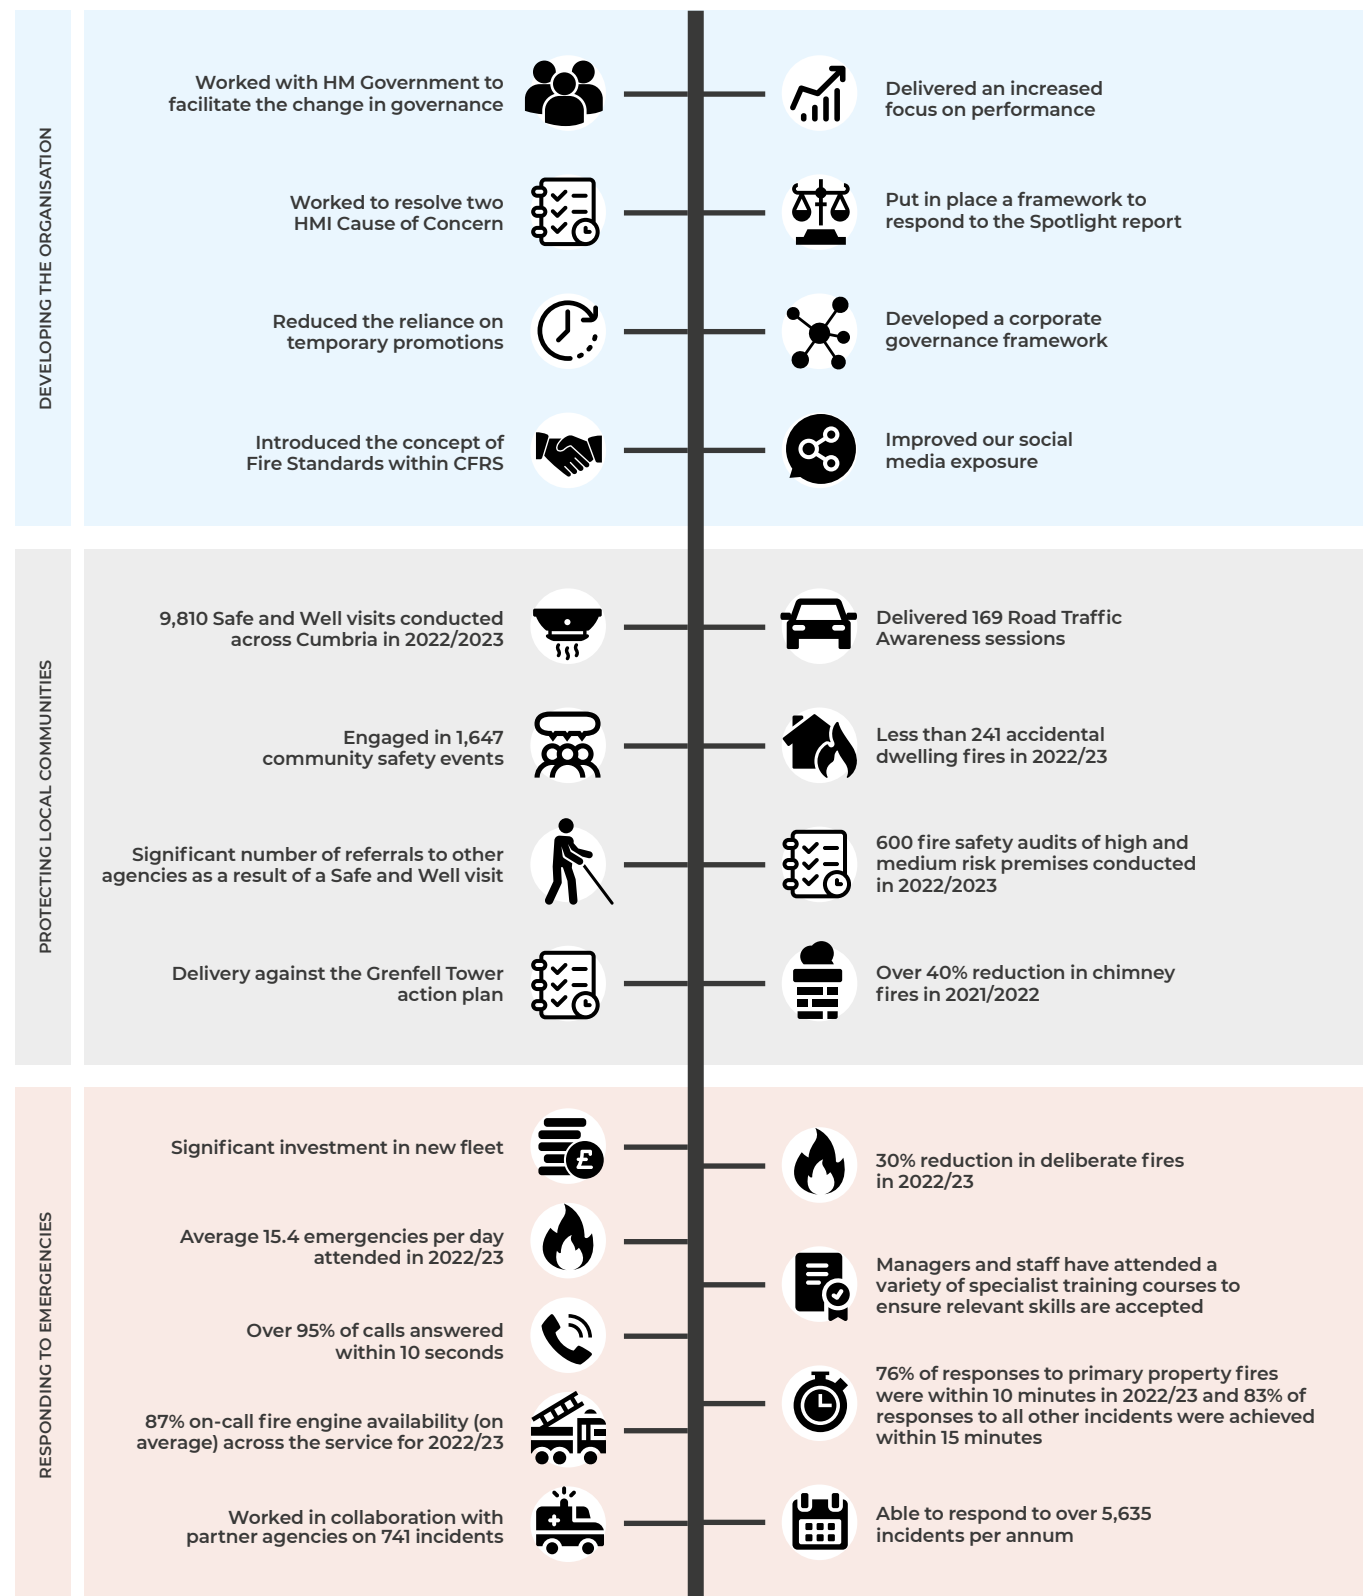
DEVELOPING THE ORGANISATION

Worked with HM Government to facilitate the change in governance

Delivered an increased focus on performance

Worked to resolve two HMI Cause of Concern

Put in place a framework to respond to the Spotlight report

Reduced the reliance on temporary promotions

Developed a corporate governance framework

Introduced the concept of Fire Standards within CFRS

Improved our social media exposure

PROTECTING LOCAL COMMUNITIES

9,810 Safe and Well visits conducted across Cumbria in 2022/2023

Delivered 169 Road Traffic Awareness sessions

Engaged in 1,647 community safety events

Less than 241 accidental dwelling fires in 2022/23

Significant number of referrals to other agencies as a result of a Safe and Well visit

600 fire safety audits of high and medium risk premises conducted in 2022/2023

Delivery against the Grenfell Tower action plan

Over 40% reduction in chimney fires in 2021/2022

RESPONDING TO EMERGENCIES

Significant investment in new fleet

30% reduction in deliberate fires in 2022/23

Average 15.4 emergencies per day attended in 2022/23

Managers and staff have attended a variety of specialist training courses to ensure relevant skills are accepted

Over 95% of calls answered within 10 seconds

76% of responses to primary property fires were within 10 minutes in 2022/23 and 83% of responses to all other incidents were achieved within 15 minutes

87% on-call fire engine availability (on average) across the service for 2022/23

Worked in collaboration with partner agencies on 741 incidents

Able to respond to over 5,635 incidents per annum